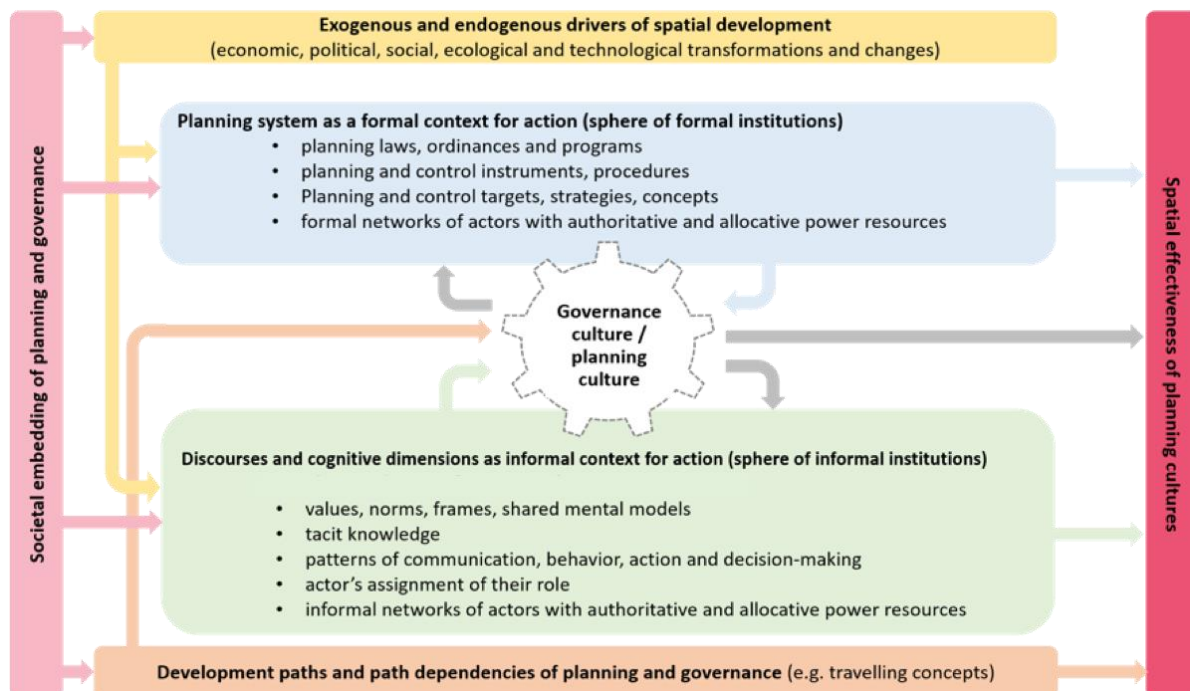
Societal embedding of planning and governance

Exogenous and endogenous drivers of spatial development
(economic, political, social, ecological and technological transformations and changes)

Planning system as a formal context for action (sphere of formal institutions)
• planning laws, ordinances and programs
• planning and control instruments, procedures
• Planning and control targets, strategies, concepts
• formal networks of actors with authoritative and allocative power resources

Governance culture / planning culture

Discourses and cognitive dimensions as informal context for action (sphere of informal institutions)
• values, norms, frames, shared mental models
• tacit knowledge
• patterns of communication, behavior, action and decision-making
• actor's assignment of their role
• informal networks of actors with authoritative and allocative power resources

Development paths and path dependencies of planning and governance (e.g. travelling concepts)

Spatial effectiveness of planning cultures